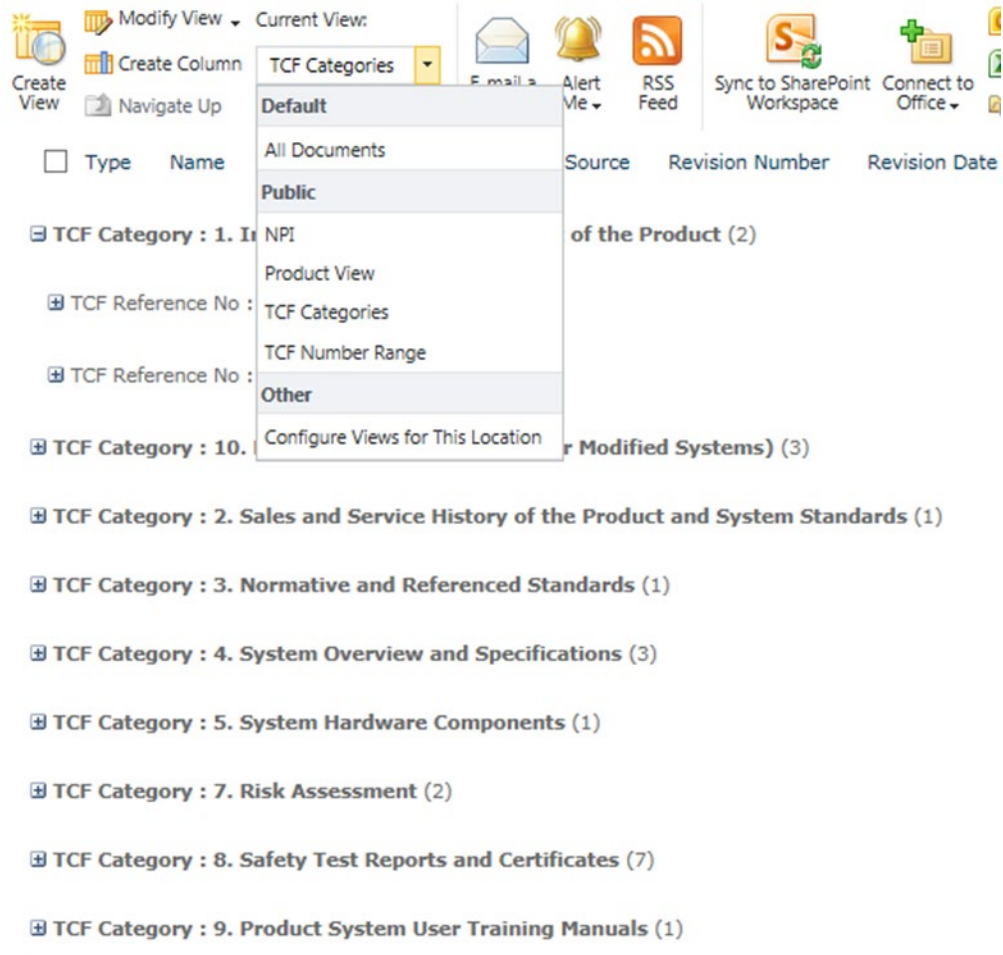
Create View

Modify View ▾

Create Column

Navigate Up

Current View:

TCF Categories

E-mail a

Alert Me ▾

RSS Feed

Sync to SharePoint Workspace

Connect to Office ▾

Default

All Documents

Public

NPI

Product View

TCF Categories

TCF Number Range

Other

Configure Views for This Location

Type Name

Source Revision Number Revision Date

⊟ TCF Category : 1. I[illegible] of the Product (2)

⊞ TCF Reference No : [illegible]

⊞ TCF Reference No : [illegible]

⊞ TCF Category : 10. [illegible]r Modified Systems) (3)

⊞ TCF Category : 2. Sales and Service History of the Product and System Standards (1)

⊞ TCF Category : 3. Normative and Referenced Standards (1)

⊞ TCF Category : 4. System Overview and Specifications (3)

⊞ TCF Category : 5. System Hardware Components (1)

⊞ TCF Category : 7. Risk Assessment (2)

⊞ TCF Category : 8. Safety Test Reports and Certificates (7)

⊞ TCF Category : 9. Product System User Training Manuals (1)